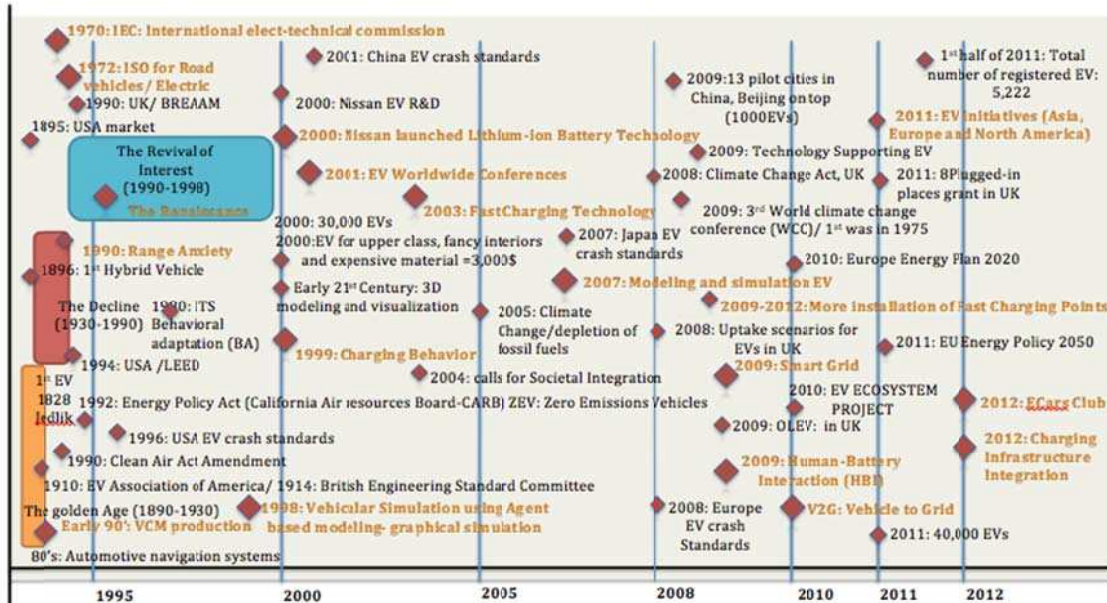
1970: IEC: International elect-technical commission

1972: ISO for Road vehicles / Electric

1990: UK/ BREAAM

1895: USA market

The Revival of Interest (1990-1998)

The Renaissance

1990: Range Anxiety

1896: 1st Hybrid Vehicle

The Decline (1930-1990)

1990: ITS Behavioral adaptation (BA)

1994: USA /LEED

1st EV 1828 Jedlik

1992: Energy Policy Act (California Air resources Board-CARB) ZEV: Zero Emissions Vehicles

1996: USA EV crash standards

1990: Clean Air Act Amendment

1910: EV Association of America/ 1914: British Engineering Standard Committee

The golden Age (1890-1930)

Early 90': VCM production

80's: Automotive navigation systems

2001: China EV crash standards

2000: Nissan EV R&D

2000: Nissan launched Lithium-ion Battery Technology

2001: EV Worldwide Conferences

2003: FastCharging Technology

2000: 30,000 EVs

2000:EV for upper class, fancy interiors and expensive material =3,000$

Early 21st Century: 3D modeling and visualization

1999: Charging Behavior

1998: Vehicular Simulation using Agent based modeling- graphical simulation

2005: Climate Change/depletion of fossil fuels

2004: calls for Societal Integration

2007: Japan EV crash standards

2007: Modeling and simulation EV

2009:13 pilot cities in China, Beijing on top (1000EVs)

2009: Technology Supporting EV

2008: Climate Change Act, UK

2009: 3rd World climate change conference (WCC)/ 1st was in 1975

2009-2012: More installation of Fast Charging Points

2008: Uptake scenarios for EVs in UK

2009: Smart Grid

2009: OLEV: in UK

2009: Human-Battery Interaction (HBI)

2008: Europe EV crash Standards

1st half of 2011: Total number of registered EV: 5,222

2011: EV initiatives (Asia, Europe and North America)

2011: 8Plugged-in places grant in UK

2010: Europe Energy Plan 2020

2011: EU Energy Policy 2050

2010: EV ECOSYSTEM PROJECT

2012: ECars Club

2012: Charging Infrastructure Integration

V2G: Vehicle to Grid

2011: 40,000 EVs

1995 2000 2005 2008 2010 2011 2012